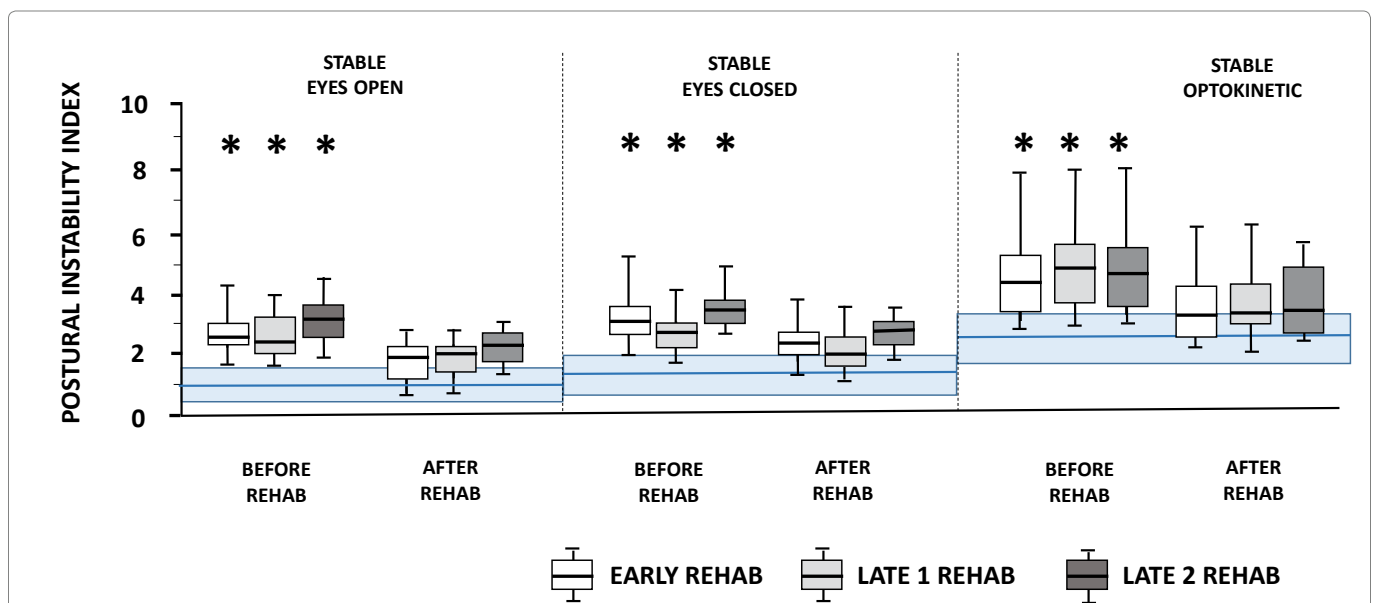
STABLE
EYES OPEN

STABLE
EYES CLOSED

STABLE
OPTOKINETIC

POSTURAL INSTABILITY INDEX

10
8
6
4
2
0

* * *

* * *

* * *

BEFORE
REHAB

AFTER
REHAB

BEFORE
REHAB

AFTER
REHAB

BEFORE
REHAB

AFTER
REHAB

EARLY REHAB
LATE 1 REHAB
LATE 2 REHAB